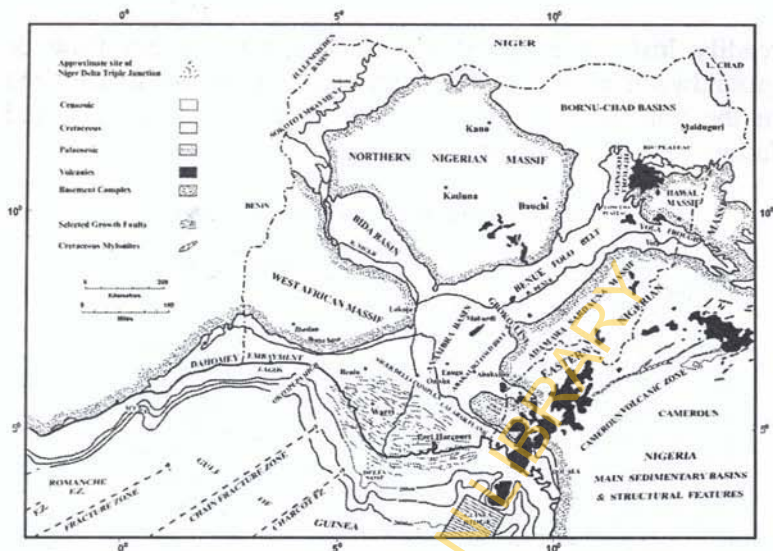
0°
5°
10°
NIGER
L. CHAD
Approximate site of Niger Delta Triple Junction
Cenozoic
Cretaceous
Palaeozoic
Volcanics
Basement Complex
Selected Growth Faults
Cretaceous Mylonites
BORNU-CHAD BASINS
Maiduguri
Kano
NORTHERN NIGERIAN MASSIF
Kaduna
Bauchi
BIU PLATEAU
HAWAL MASSIF
10°
10°
BENIN
BIDA BASIN
R. NIGER
BENUE FOLD BELT
YOLA TROUGH
0
200
Kilometres
0
100
Miles
WEST AFRICAN MASSIF
Lokoja
Ibadan
Makurdi
DAHOMEY EMBAYMENT
LAGOS
Benin
Enugu
Onitsha
Abakaliki
EASTERN NIGERIAN
Warri
CAMEROUN VOLCANIC ZONE
CAMEROUN
5°
5°
Port Harcourt
NIGERIA
MAIN SEDIMENTARY BASINS & STRUCTURAL FEATURES
ROMANCHE F.Z.
FRACTURE ZONE
GULF OF
CHAIN FRACTURE ZONE
CHARCOT F.Z.
GUINEA
0°
5°
10°
LIBRARY